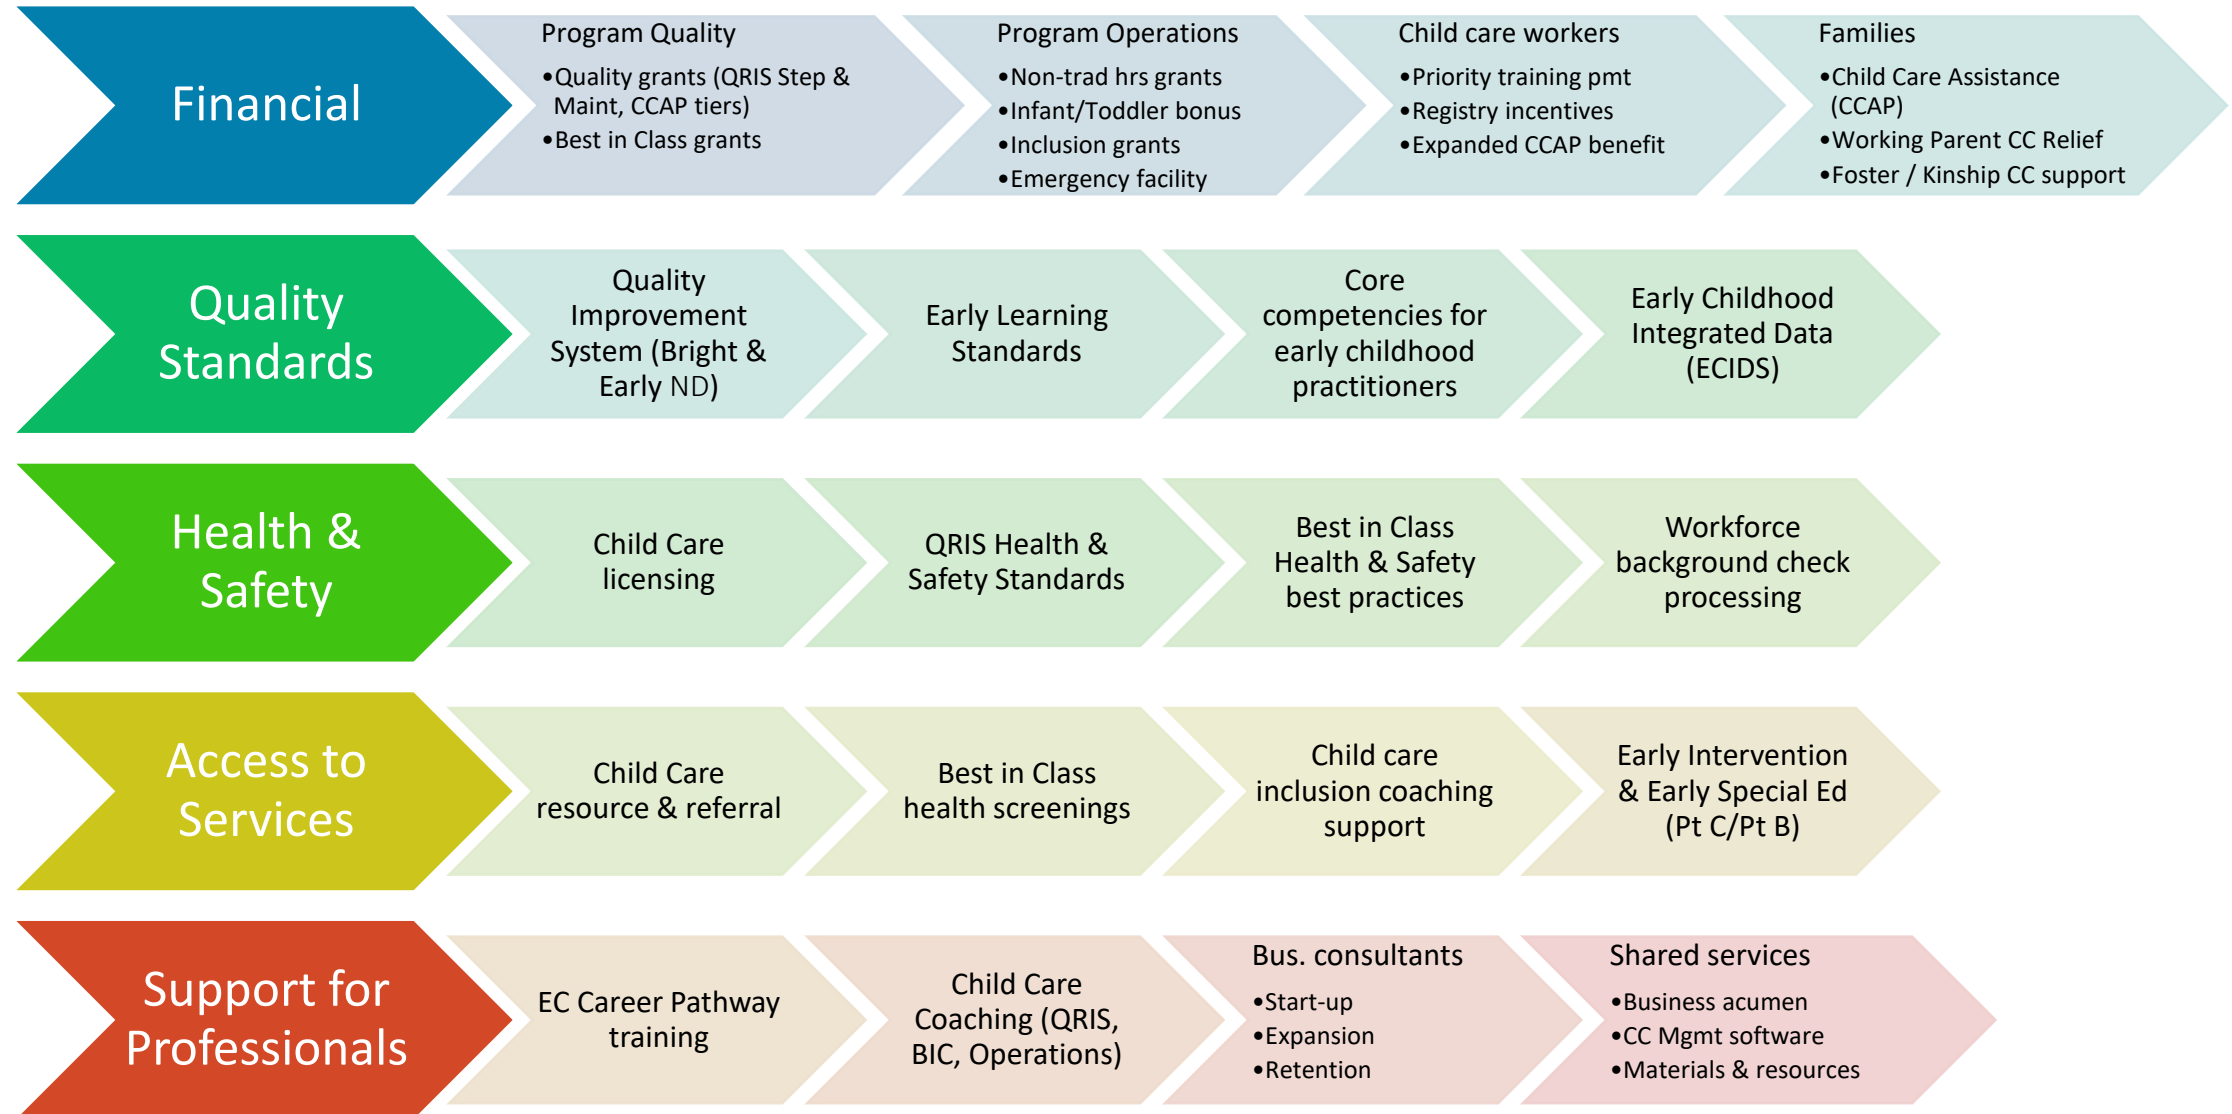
Financial

Program Quality
•Quality grants (QRIS Step & Maint, CCAP tiers)
•Best in Class grants

Program Operations
•Non-trad hrs grants
•Infant/Toddler bonus
•Inclusion grants
•Emergency facility

Child care workers
•Priority training pmt
•Registry incentives
•Expanded CCAP benefit

Families
•Child Care Assistance (CCAP)
•Working Parent CC Relief
•Foster / Kinship CC support

Quality Standards

Quality Improvement System (Bright & Early ND)

Early Learning Standards

Core competencies for early childhood practitioners

Early Childhood Integrated Data (ECIDS)

Health & Safety

Child Care licensing

QRIS Health & Safety Standards

Best in Class Health & Safety best practices

Workforce background check processing

Access to Services

Child Care resource & referral

Best in Class health screenings

Child care inclusion coaching support

Early Intervention & Early Special Ed (Pt C/Pt B)

Support for Professionals

EC Career Pathway training

Child Care Coaching (QRIS, BIC, Operations)

Bus. consultants
•Start-up
•Expansion
•Retention

Shared services
•Business acumen
•CC Mgmt software
•Materials & resources